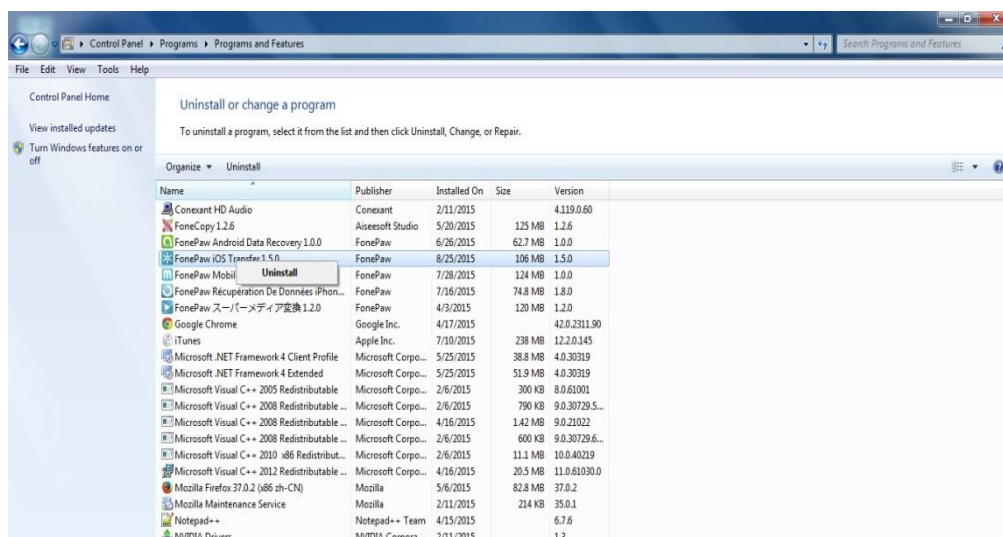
Control Panel ▸ Programs ▸ Programs and Features

Search Programs and Features

File Edit View Tools Help

Control Panel Home

View installed updates

Turn Windows features on or off

Uninstall or change a program

To uninstall a program, select it from the list and then click Uninstall, Change, or Repair.

Organize ▾ Uninstall

| Name | Publisher | Installed On | Size | Version |
|---|---|---|---|---|
| Conexant HD Audio | Conexant | 2/11/2015 | | 4.119.0.60 |
| FoneCopy 1.2.6 | Aiseesoft Studio | 5/20/2015 | 125 MB | 1.2.6 |
| FonePaw Android Data Recovery 1.0.0 | FonePaw | 6/26/2015 | 62.7 MB | 1.0.0 |
| FonePaw iOS Transfer 1.5.0 | FonePaw | 8/25/2015 | 106 MB | 1.5.0 |
| FonePaw Mobil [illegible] | FonePaw | 7/28/2015 | 124 MB | 1.0.0 |
| FonePaw Récupération De Données iPhon... | FonePaw | 7/16/2015 | 74.8 MB | 1.8.0 |
| FonePaw スーパーメディア変換 1.2.0 | FonePaw | 4/3/2015 | 120 MB | 1.2.0 |
| Google Chrome | Google Inc. | 4/17/2015 | | 42.0.2311.90 |
| iTunes | Apple Inc. | 7/10/2015 | 238 MB | 12.2.0.145 |
| Microsoft .NET Framework 4 Client Profile | Microsoft Corpo... | 5/25/2015 | 38.8 MB | 4.0.30319 |
| Microsoft .NET Framework 4 Extended | Microsoft Corpo... | 5/25/2015 | 51.9 MB | 4.0.30319 |
| Microsoft Visual C++ 2005 Redistributable | Microsoft Corpo... | 2/6/2015 | 300 KB | 8.0.61001 |
| Microsoft Visual C++ 2008 Redistributable ... | Microsoft Corpo... | 2/6/2015 | 790 KB | 9.0.30729.5... |
| Microsoft Visual C++ 2008 Redistributable ... | Microsoft Corpo... | 4/16/2015 | 1.42 MB | 9.0.21022 |
| Microsoft Visual C++ 2008 Redistributable ... | Microsoft Corpo... | 2/6/2015 | 600 KB | 9.0.30729.6... |
| Microsoft Visual C++ 2010 x86 Redistribut... | Microsoft Corpo... | 2/6/2015 | 11.1 MB | 10.0.40219 |
| Microsoft Visual C++ 2012 Redistributable ... | Microsoft Corpo... | 4/16/2015 | 20.5 MB | 11.0.61030.0 |
| Mozilla Firefox 37.0.2 (x86 zh-CN) | Mozilla | 5/6/2015 | 82.8 MB | 37.0.2 |
| Mozilla Maintenance Service | Mozilla | 2/11/2015 | 214 KB | 35.0.1 |
| Notepad++ | Notepad++ Team | 4/15/2015 | | 6.7.6 |
| NVIDIA Drivers | NVIDIA Corpora... | 2/11/2015 | | 1.3 |

Uninstall